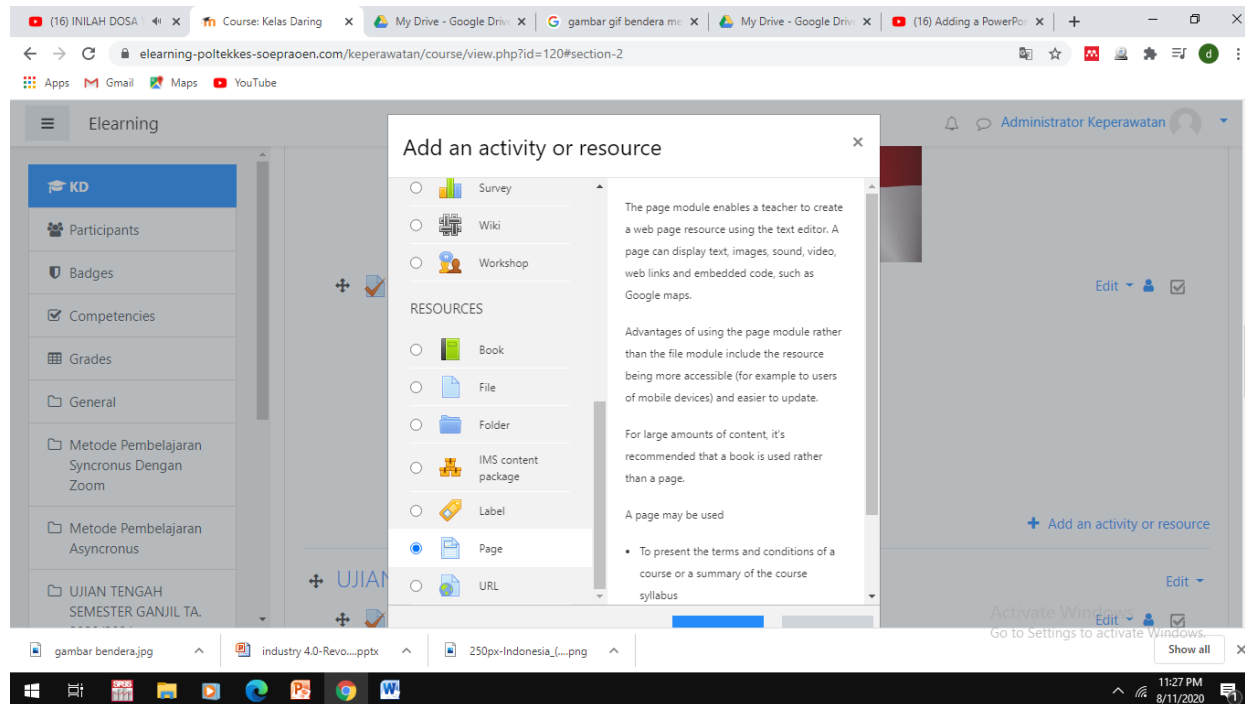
(16) INILAH DOSA × Course: Kelas Daring × My Drive - Google Drive × gambar gif bendera me × My Drive - Google Drive × (16) Adding a PowerPo × +

elearning-poltekkes-soepraoen.com/keperawatan/course/view.php?id=120#section-2

Apps Gmail Maps YouTube

Elearning

Administrator Keperawatan

KD

Participants

Badges

Competencies

Grades

General

Metode Pembelajaran Syncronus Dengan Zoom

Metode Pembelajaran Asyncronus

UJIAN TENGAH SEMESTER GANJIL TA.

Add an activity or resource ×

Survey

Wiki

Workshop

RESOURCES

Book

File

Folder

IMS content package

Label

Page

URL

The page module enables a teacher to create a web page resource using the text editor. A page can display text, images, sound, video, web links and embedded code, such as Google maps.

Advantages of using the page module rather than the file module include the resource being more accessible (for example to users of mobile devices) and easier to update.

For large amounts of content, it's recommended that a book is used rather than a page.

A page may be used

• To present the terms and conditions of a course or a summary of the course syllabus

Edit

Add an activity or resource

UJIAN

Edit

Edit

Activate Windows
Go to Settings to activate Windows.

gambar bendera.jpg

industry 4.0-Revo....pptx

250px-Indonesia_(....png

Show all

11:27 PM
8/11/2020